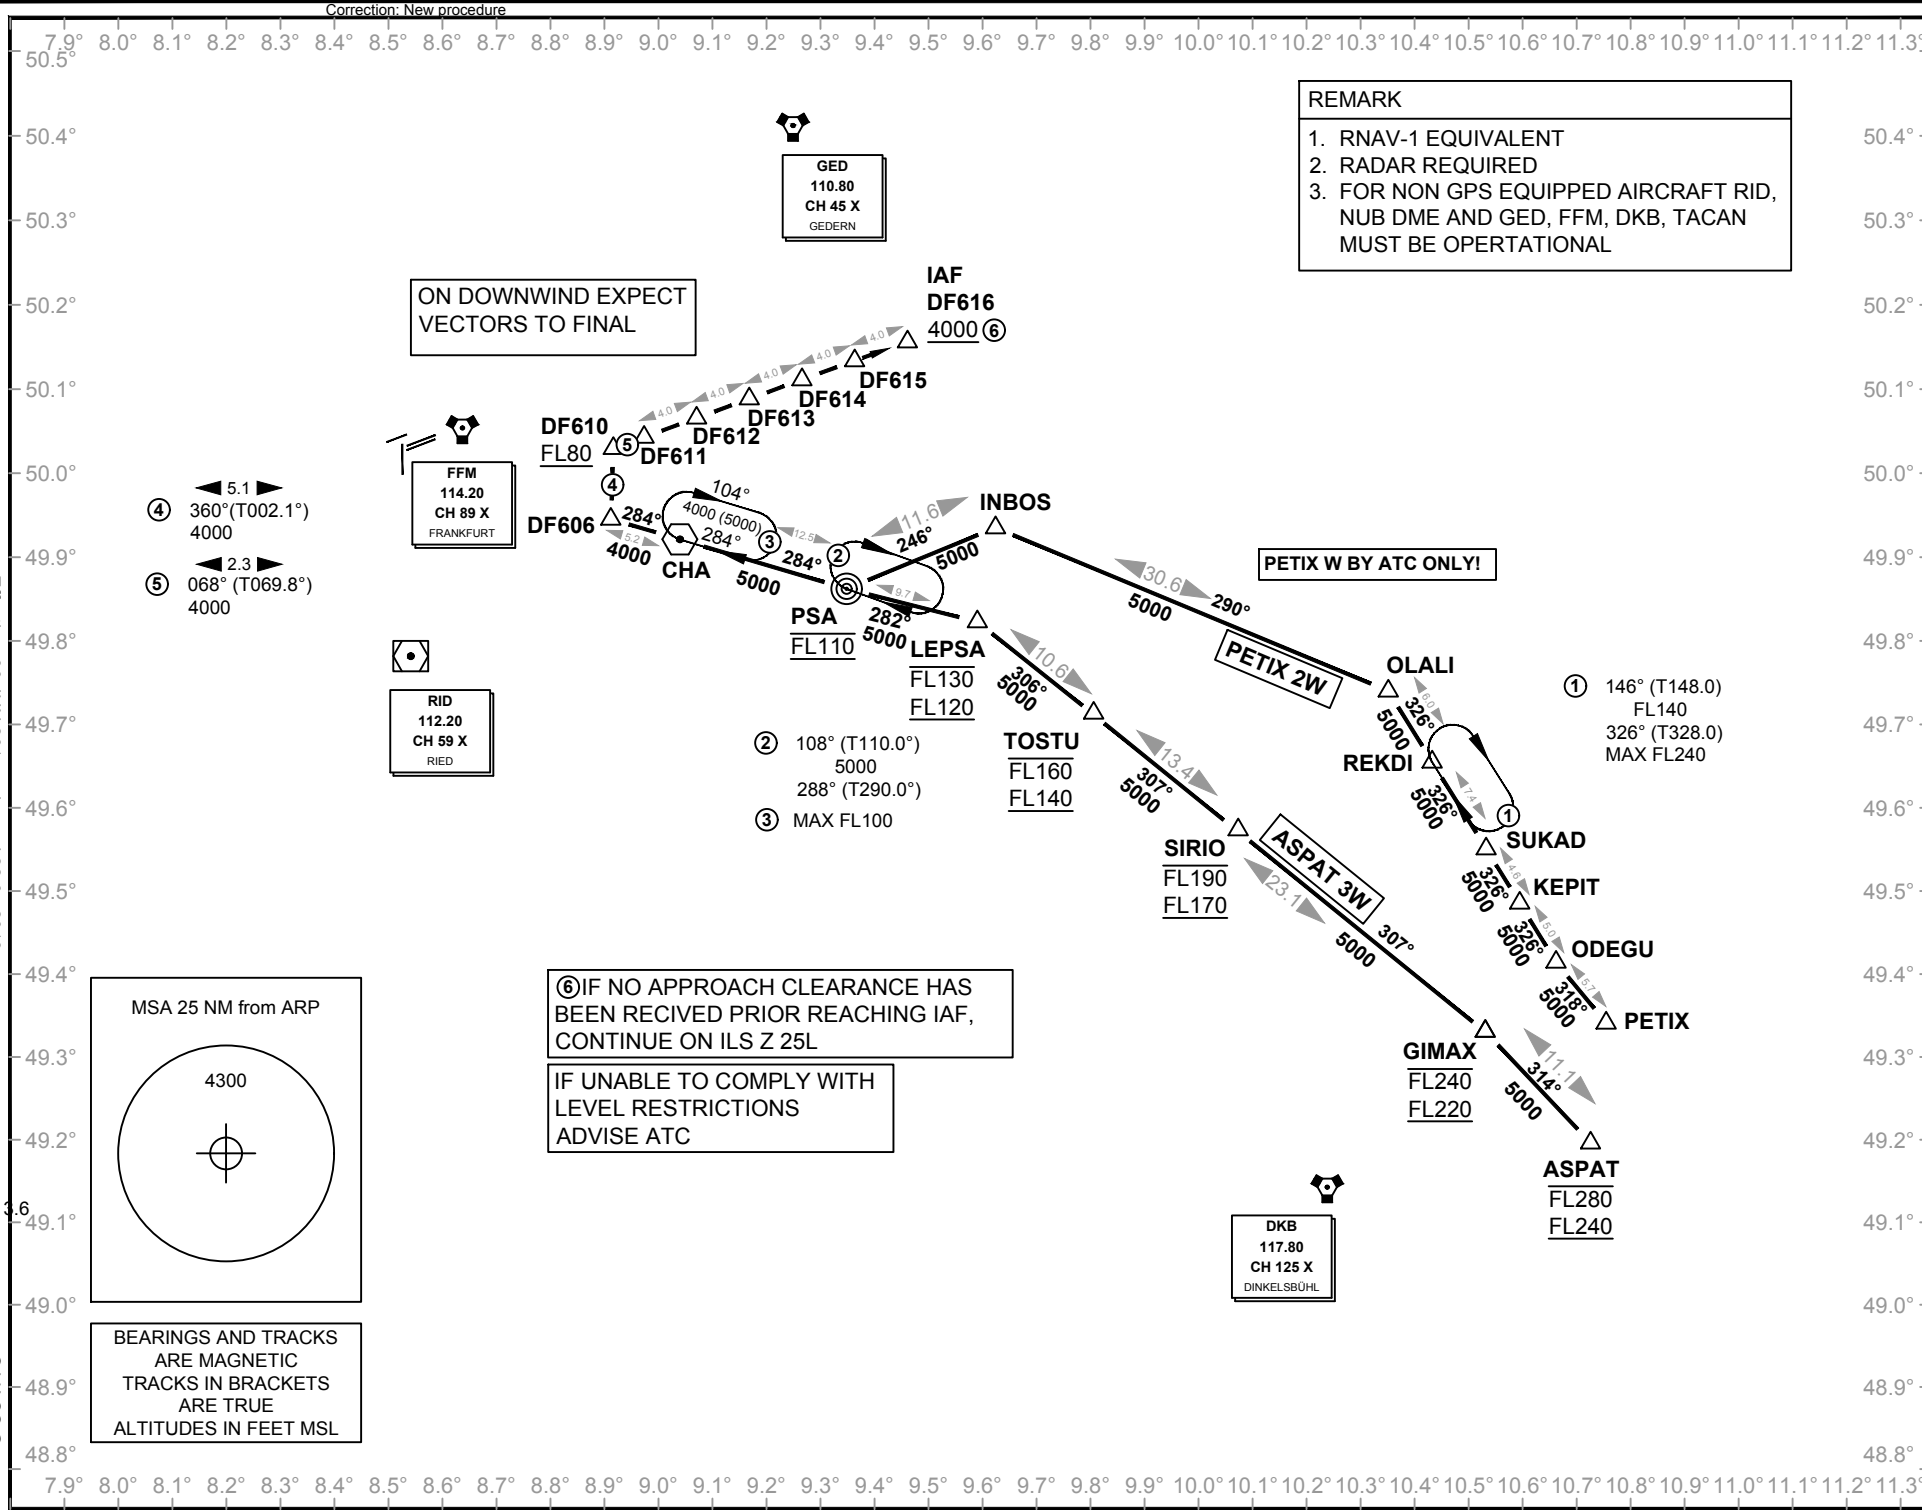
Correction: New procedure

7.9° 8.0° 8.1° 8.2° 8.3° 8.4° 8.5° 8.6° 8.7° 8.8° 8.9° 9.0° 9.1° 9.2° 9.3° 9.4° 9.5° 9.6° 9.7° 9.8° 9.9° 10.0° 10.1° 10.2° 10.3° 10.4° 10.5° 10.6° 10.7° 10.8° 10.9° 11.0° 11.1° 11.2° 11.3°

50.5° 50.4° 50.3° 50.2° 50.1° 50.0° 49.9° 49.8° 49.7° 49.6° 49.5° 49.4° 49.3° 49.2° 49.1° 49.0° 48.9° 48.8°

REMARK
1. RNAV-1 EQUIVALENT
2. RADAR REQUIRED
3. FOR NON GPS EQUIPPED AIRCRAFT RID, NUB DME AND GED, FFM, DKB, TACAN MUST BE OPERTATIONAL

GED
110.80
CH 45 X
GEDERN

IAF
DF616
4000 ⑥

ON DOWNWIND EXPECT VECTORS TO FINAL

DF615 DF614 DF613 DF612 DF611
4.0 4.0 4.0 4.0 4.0 4.0

DF610
FL80
⑤ ④

FFM
114.20
CH 89 X
FRANKFURT

DF606
284° 4000 5.2
104°
4000 (5000)
284° ③ 12.5
CHA
5000
284° ②
11.6 246°
5000
INBOS
9.7
PSA
FL110
282°
5000
LEPSA
FL130
FL120

④ 5.1
360°(T002.1°)
4000

⑤ 2.3
068° (T069.8°)
4000

RID
112.20
CH 59 X
RIED

② 108° (T110.0°)
5000
288° (T290.0°)

③ MAX FL100

10.6
306°
5000
TOSTU
FL160
FL140

13.4
307°
5000
SIRIO
FL190
FL170

23.1
ASPAT 3W
307°
5000

30.6
5000
290°
PETIX 2W

PETIX W BY ATC ONLY!

OLALI
6.0
326°
5000
REKDI
7.4
326°
5000
①
SUKAD
4.6
326°
5000
KEPIT
5.0
326°
5000
ODEGU
5.7
318°
5000
PETIX

① 146° (T148.0)
FL140
326° (T328.0)
MAX FL240

GIMAX
FL240
FL220

11.1
314°
5000
ASPAT
FL280
FL240

MSA 25 NM from ARP
4300

3.6

⑥IF NO APPROACH CLEARANCE HAS BEEN RECIVED PRIOR REACHING IAF, CONTINUE ON ILS Z 25L

IF UNABLE TO COMPLY WITH LEVEL RESTRICTIONS ADVISE ATC

DKB
117.80
CH 125 X
DINKELSBÜHL

BEARINGS AND TRACKS ARE MAGNETIC
TRACKS IN BRACKETS ARE TRUE
ALTITUDES IN FEET MSL